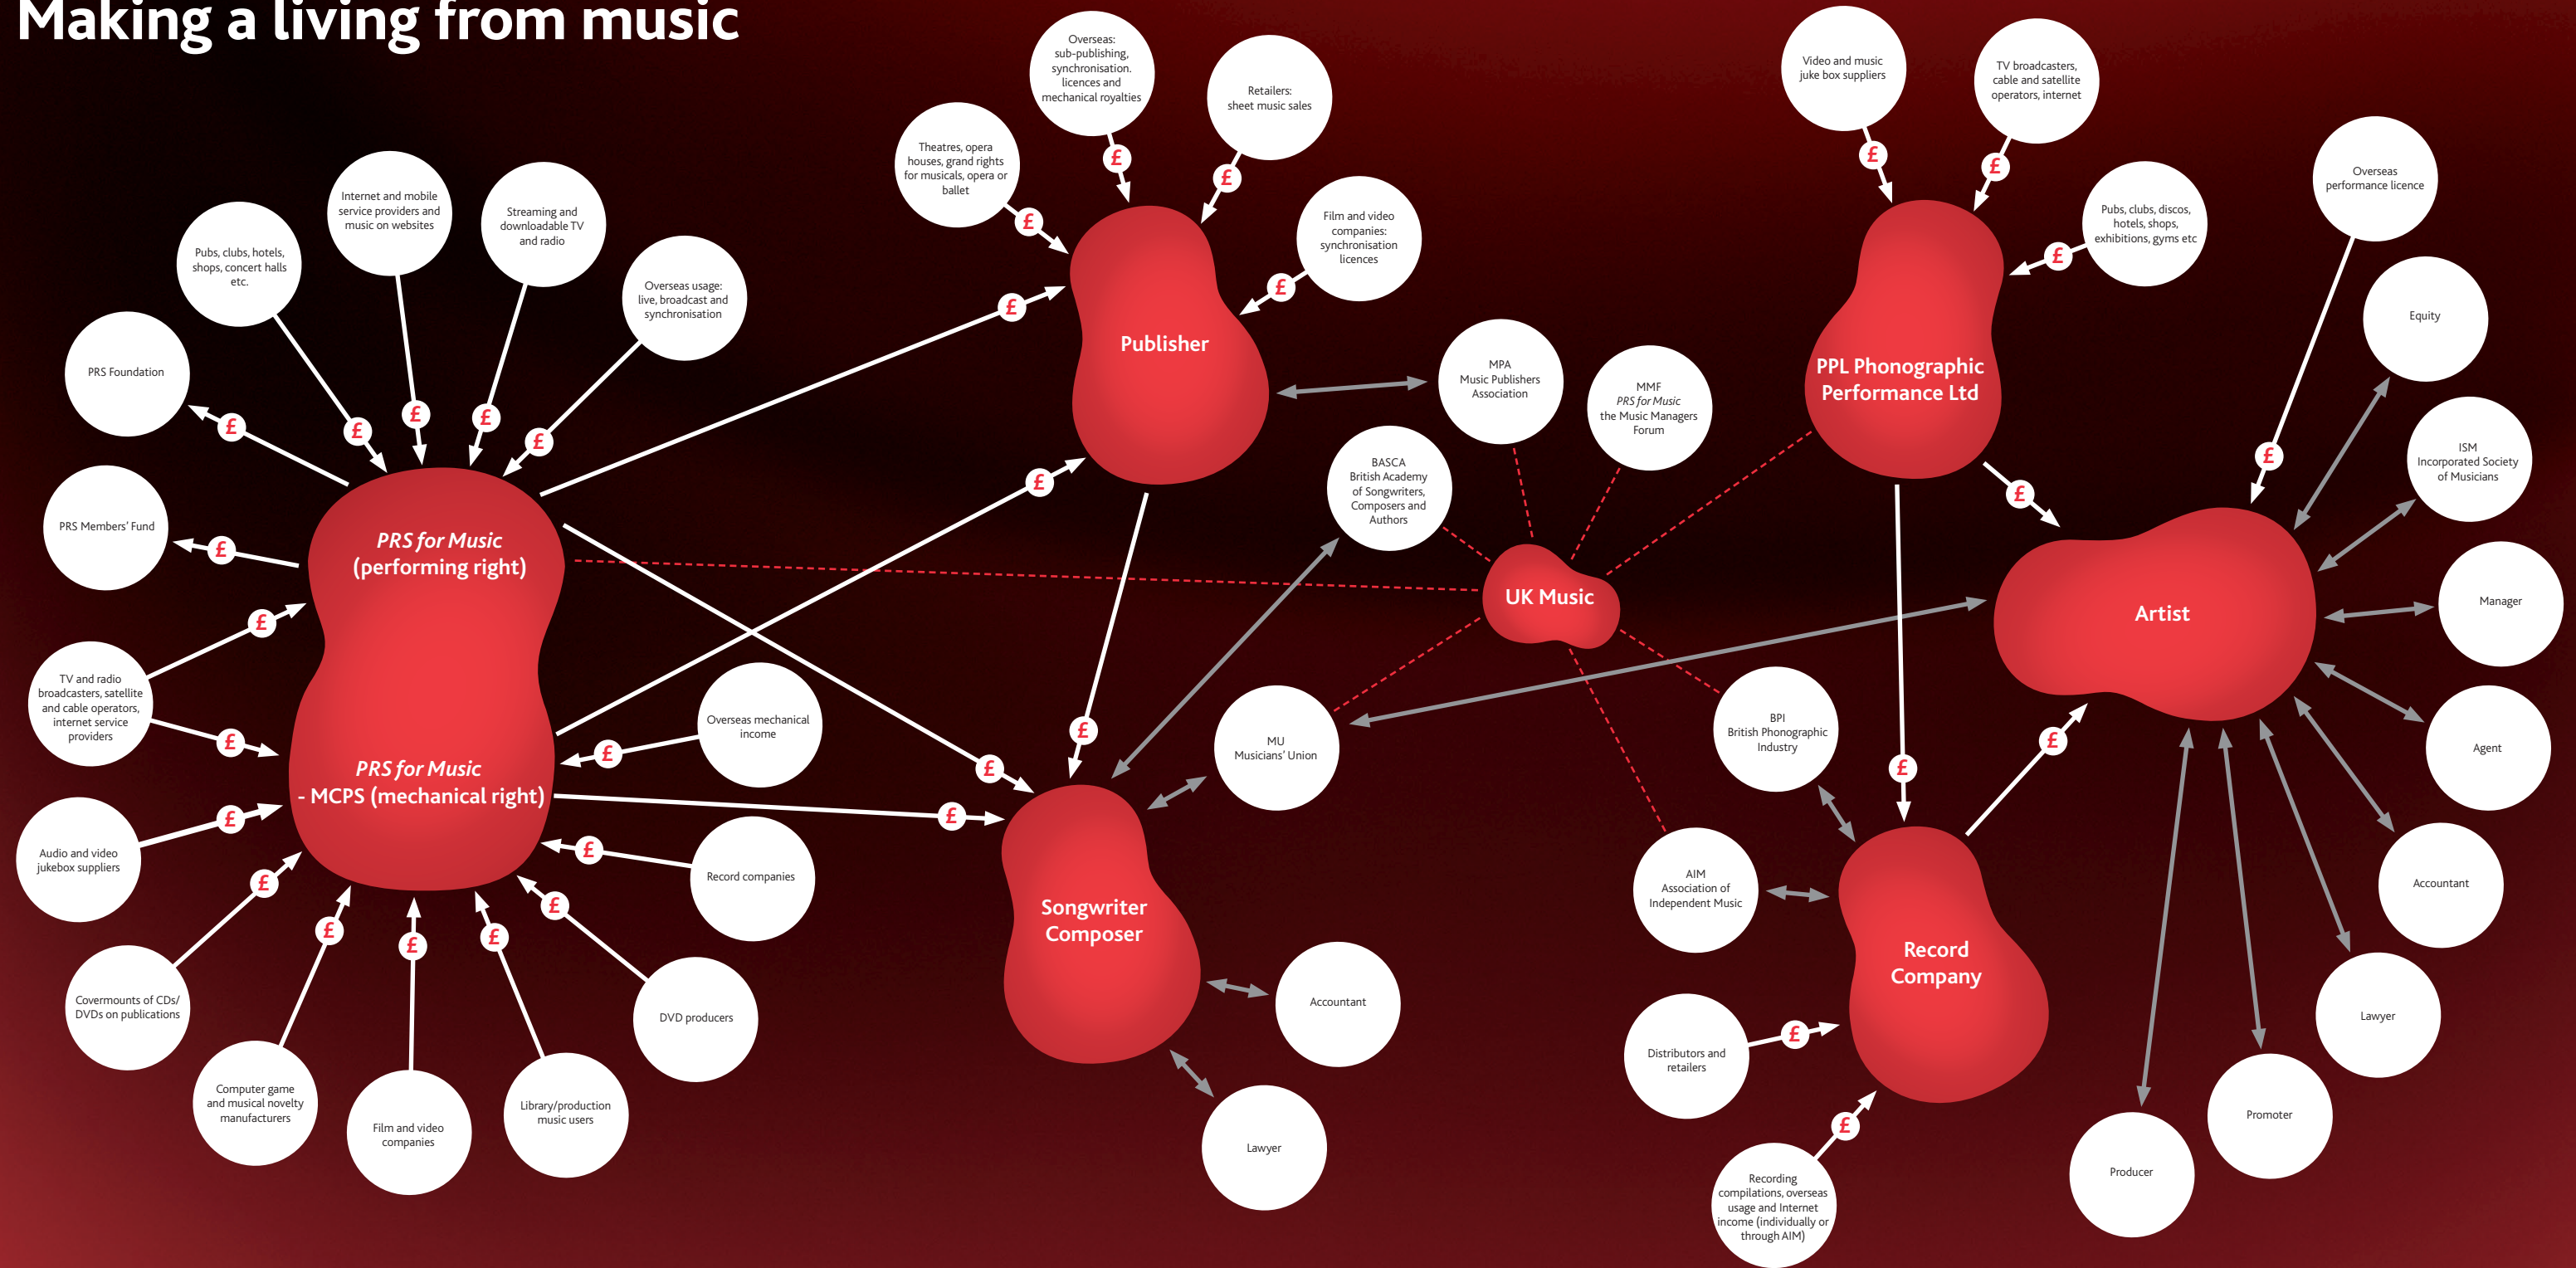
Making a living from music

Overseas: sub-publishing, synchronisation. licences and mechanical royalties

Retailers: sheet music sales

Theatres, opera houses, grand rights for musicals, opera or ballet

Film and video companies: synchronisation licences

Internet and mobile service providers and music on websites

Streaming and downloadable TV and radio

Pubs, clubs, hotels, shops, concert halls etc.

Overseas usage: live, broadcast and synchronisation

PRS Foundation

PRS Members' Fund

Publisher

PRS for Music (performing right)

PRS for Music - MCPS (mechanical right)

TV and radio broadcasters, satellite and cable operators, internet service providers

Audio and video jukebox suppliers

Covermounts of CDs/ DVDs on publications

Computer game and musical novelty manufacturers

Film and video companies

Library/production music users

DVD producers

Record companies

Overseas mechanical income

Songwriter Composer

Accountant

Lawyer

MU Musicians' Union

BASCA British Academy of Songwriters, Composers and Authors

MPA Music Publishers Association

MMF PRS for Music the Music Managers Forum

UK Music

Video and music juke box suppliers

TV broadcasters, cable and satellite operators, internet

Pubs, clubs, discos, hotels, shops, exhibitions, gyms etc

Overseas performance licence

PPL Phonographic Performance Ltd

Equity

ISM Incorporated Society of Musicians

Manager

Artist

Agent

Accountant

Lawyer

Promoter

Producer

BPI British Phonographic Industry

AIM Association of Independent Music

Record Company

Distributors and retailers

Recording compilations, overseas usage and Internet income (individually or through AIM)

£